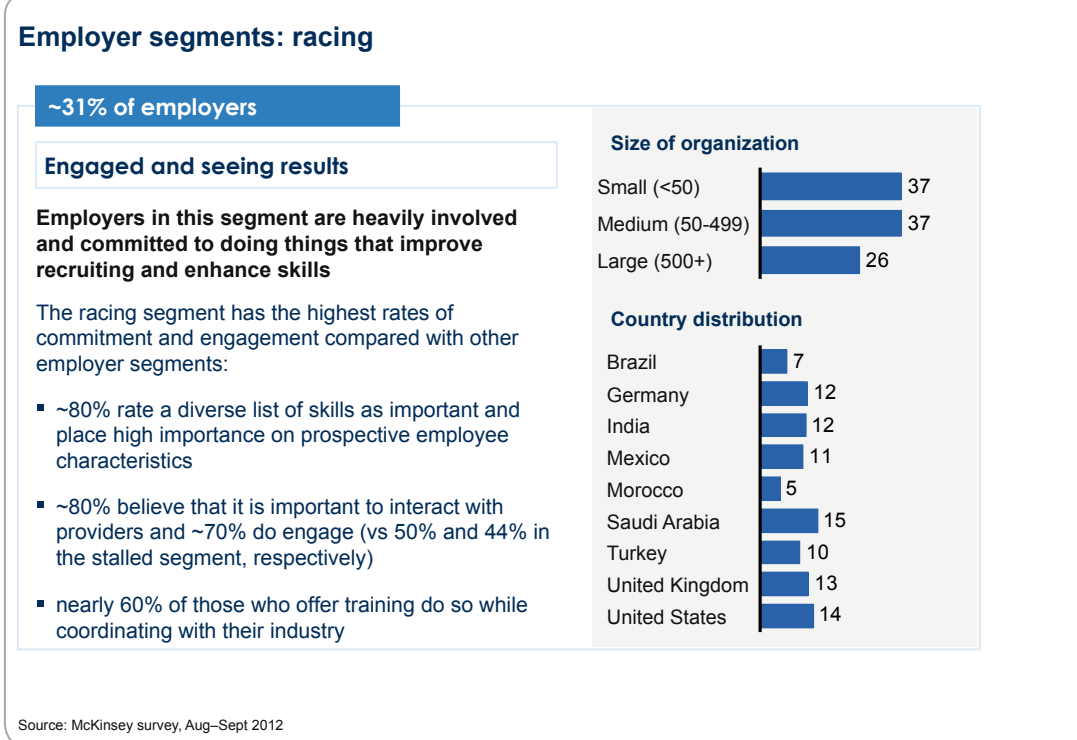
Employer segments: racing

~31% of employers

Engaged and seeing results

Employers in this segment are heavily involved and committed to doing things that improve recruiting and enhance skills

The racing segment has the highest rates of commitment and engagement compared with other employer segments:

- ~80% rate a diverse list of skills as important and place high importance on prospective employee characteristics
- ~80% believe that it is important to interact with providers and ~70% do engage (vs 50% and 44% in the stalled segment, respectively)
- nearly 60% of those who offer training do so while coordinating with their industry

Size of organization

| | |
|---|---|
| Small (<50) | 37 |
| Medium (50-499) | 37 |
| Large (500+) | 26 |

Country distribution

| | |
|---|---|
| Brazil | 7 |
| Germany | 12 |
| India | 12 |
| Mexico | 11 |
| Morocco | 5 |
| Saudi Arabia | 15 |
| Turkey | 10 |
| United Kingdom | 13 |
| United States | 14 |

Source: McKinsey survey, Aug–Sept 2012